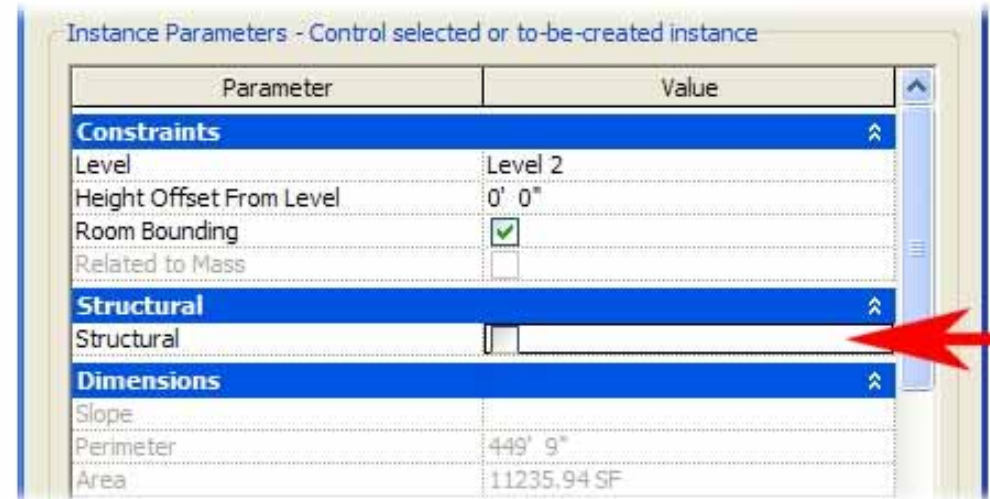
Instance Parameters - Control selected or to-be-created instance

| Parameter | Value |
|---|---|
| **Constraints** | |
| Level | Level 2 |
| Height Offset From Level | 0' 0" |
| Room Bounding | |
| Related to Mass | |
| **Structural** | |
| Structural | |
| **Dimensions** | |
| Slope | |
| Perimeter | 449' 9" |
| Area | 11235.94 SF |